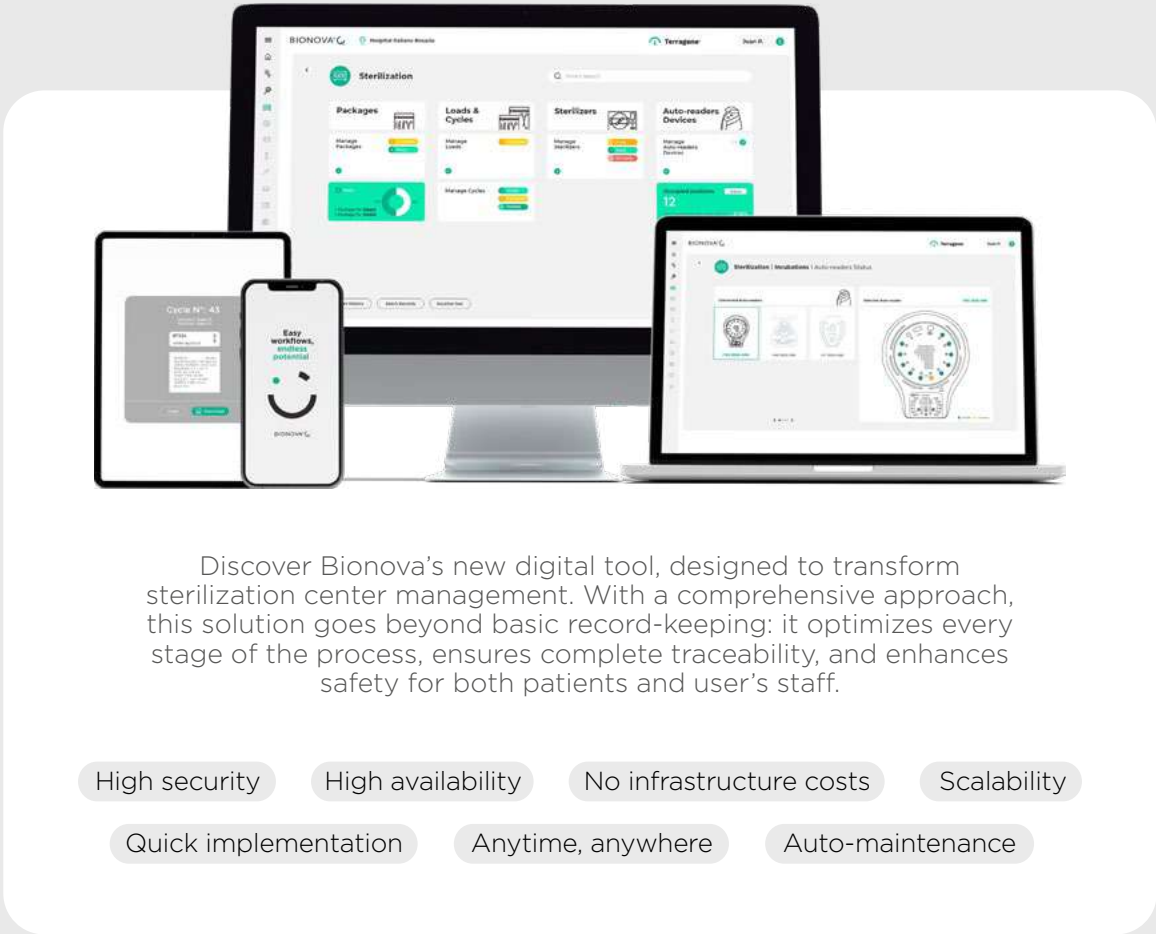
BIONOVA
Hospital Italiano Rosario
Terragene
Sterilization
Packages
Manage Packages
Loads & Cycles
Manage Loads
Manage Cycles
Sterilizers
Manage Sterilizers
Auto-readers Devices
Manage Auto-readers Devices
12

BIONOVA
Terragene
Sterilization | Incubations | Auto-readers Status

Cycle N°: 43

Easy workflows, endless potential
BIONOVA

Discover Bionova's new digital tool, designed to transform sterilization center management. With a comprehensive approach, this solution goes beyond basic record-keeping: it optimizes every stage of the process, ensures complete traceability, and enhances safety for both patients and user's staff.

High security
High availability
No infrastructure costs
Scalability
Quick implementation
Anytime, anywhere
Auto-maintenance